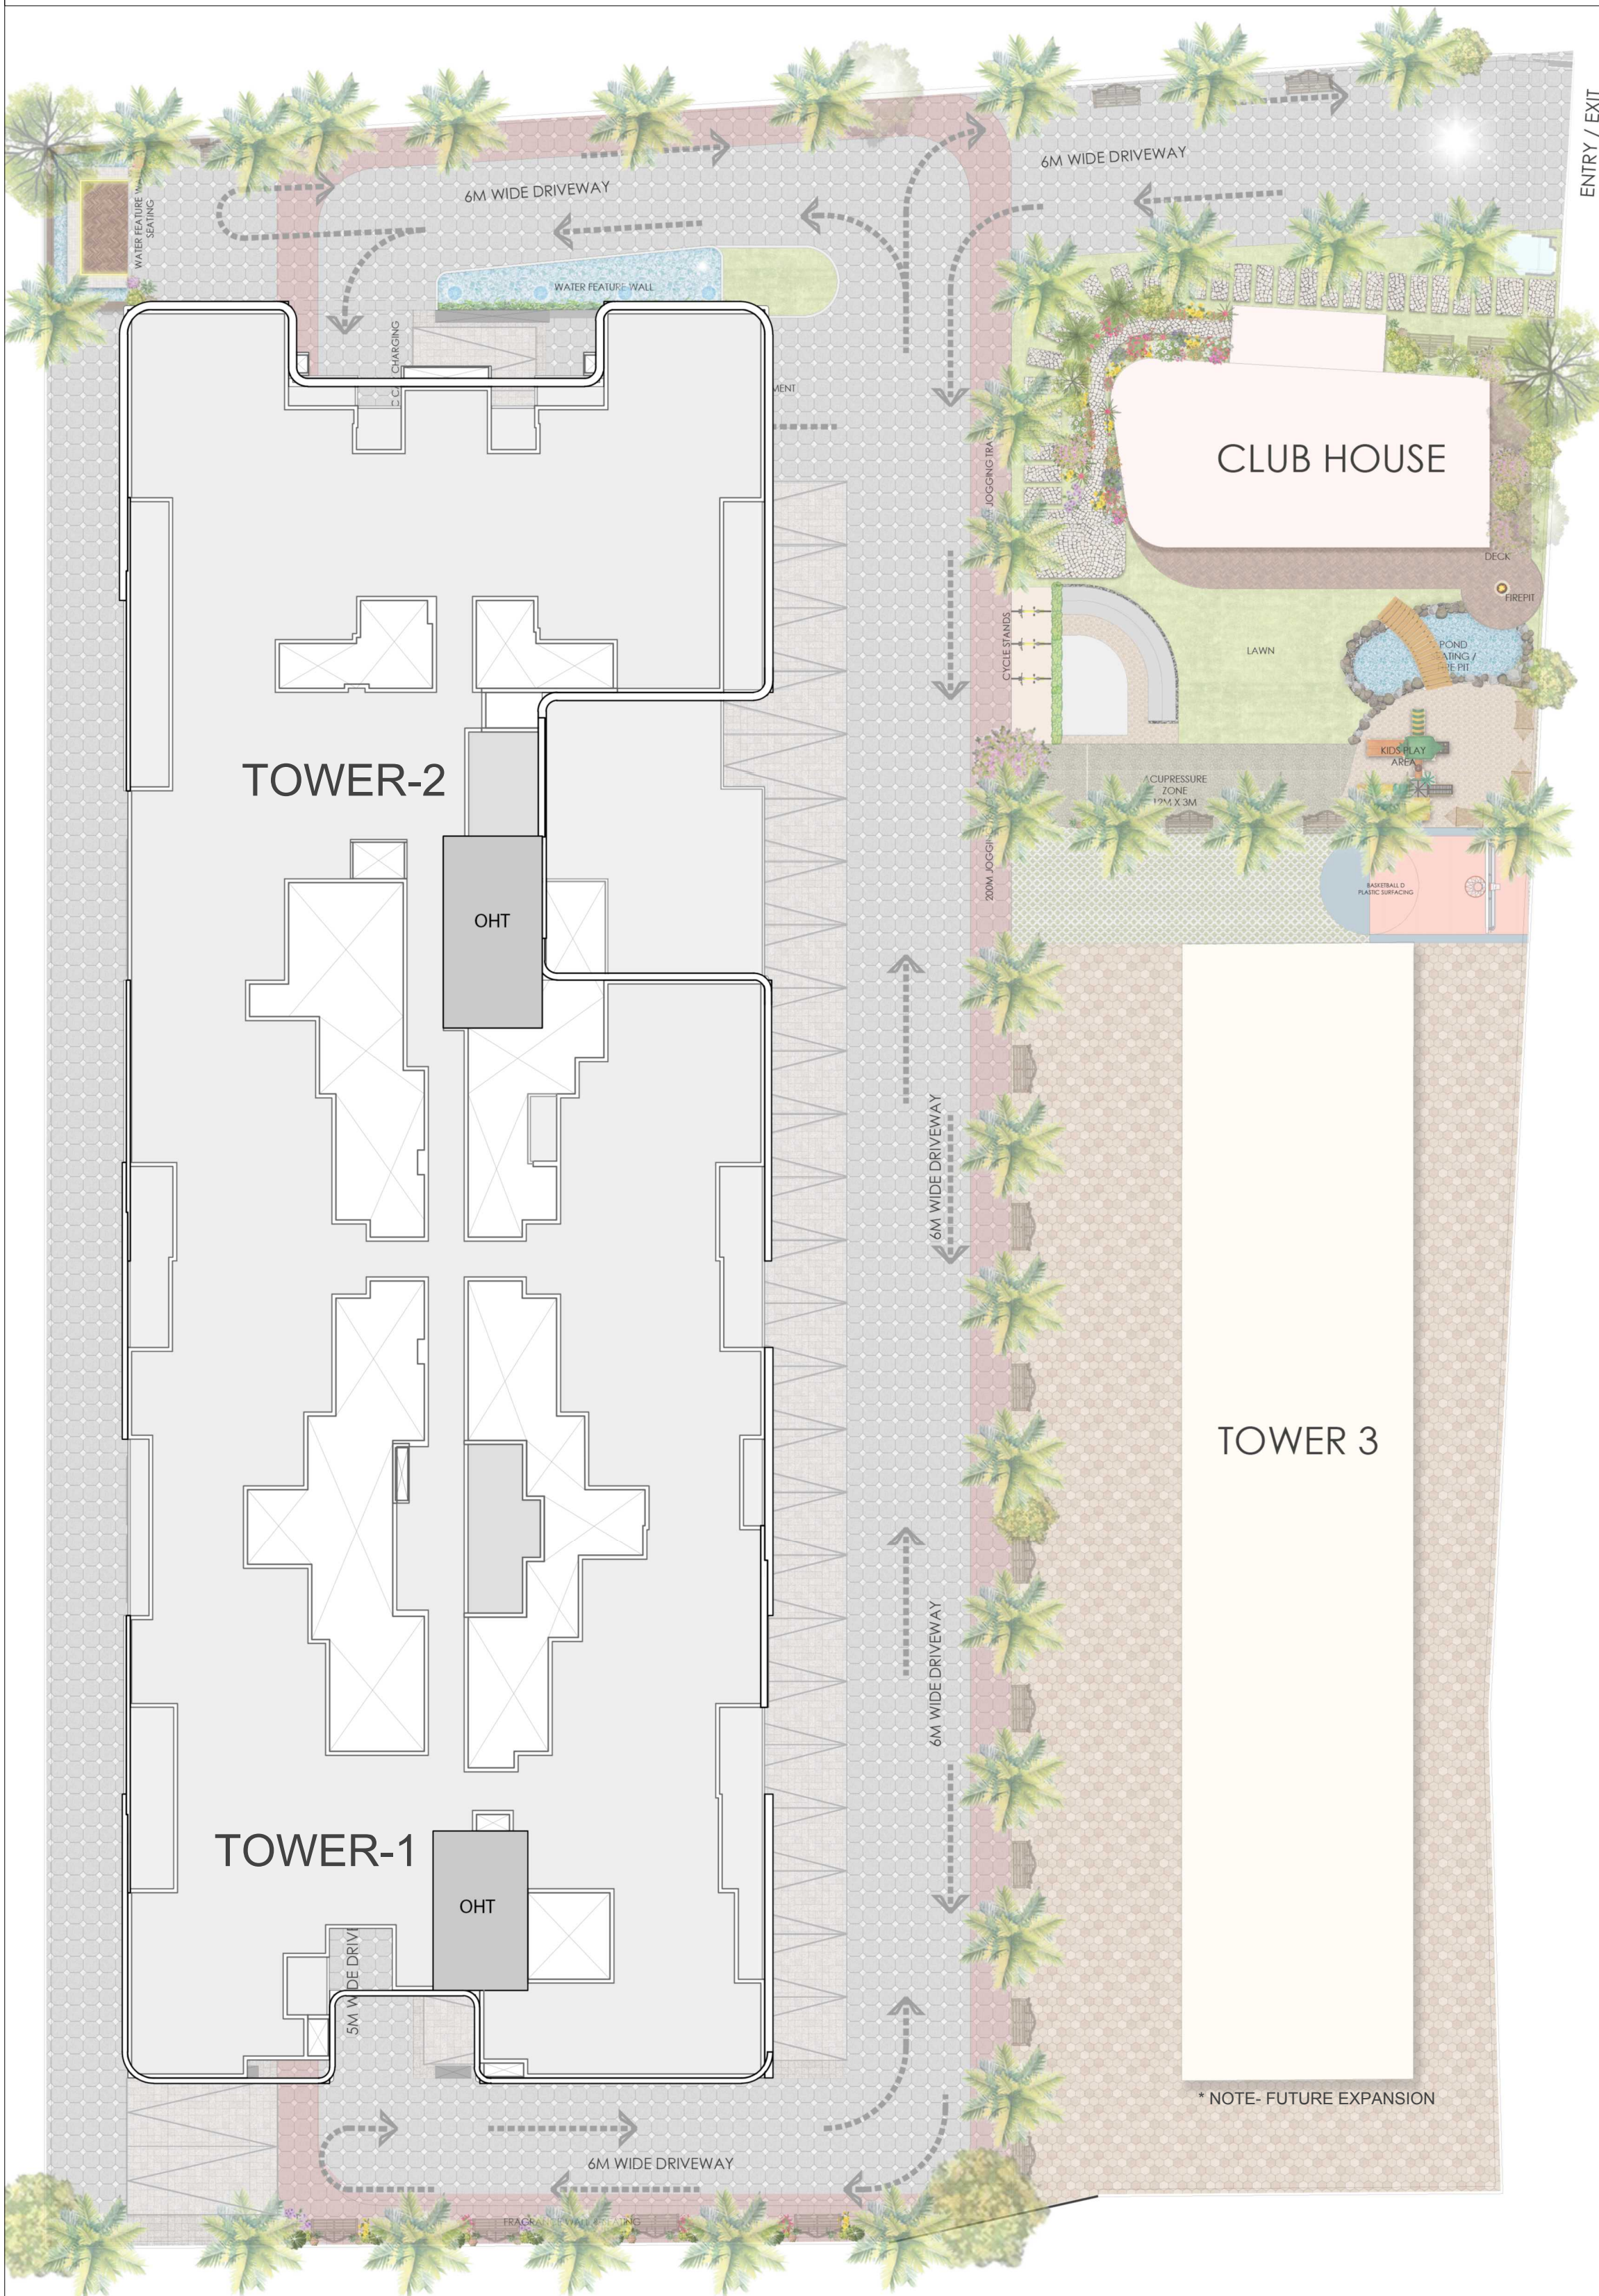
ENTRY / EXIT

6M WIDE DRIVEWAY

6M WIDE DRIVEWAY

WATER FEATURE W... SEATING

WATER FEATURE WALL

CHARGING

...MENT

CLUB HOUSE

JOGGING TRA...

DECK

FIREPIT

CYCLE STANDS

LAWN

POND ...ATING / ...E PIT

KIDS PLAY AREA

ACUPRESSURE ZONE 12M X 3M

200M JOGGI...

BASKETBALL D PLASTIC SURFACING

TOWER-2

OHT

6M WIDE DRIVEWAY

TOWER 3

6M WIDE DRIVEWAY

TOWER-1

OHT

5M WIDE DRIVE

* NOTE- FUTURE EXPANSION

6M WIDE DRIVEWAY

FRAGR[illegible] SEATING